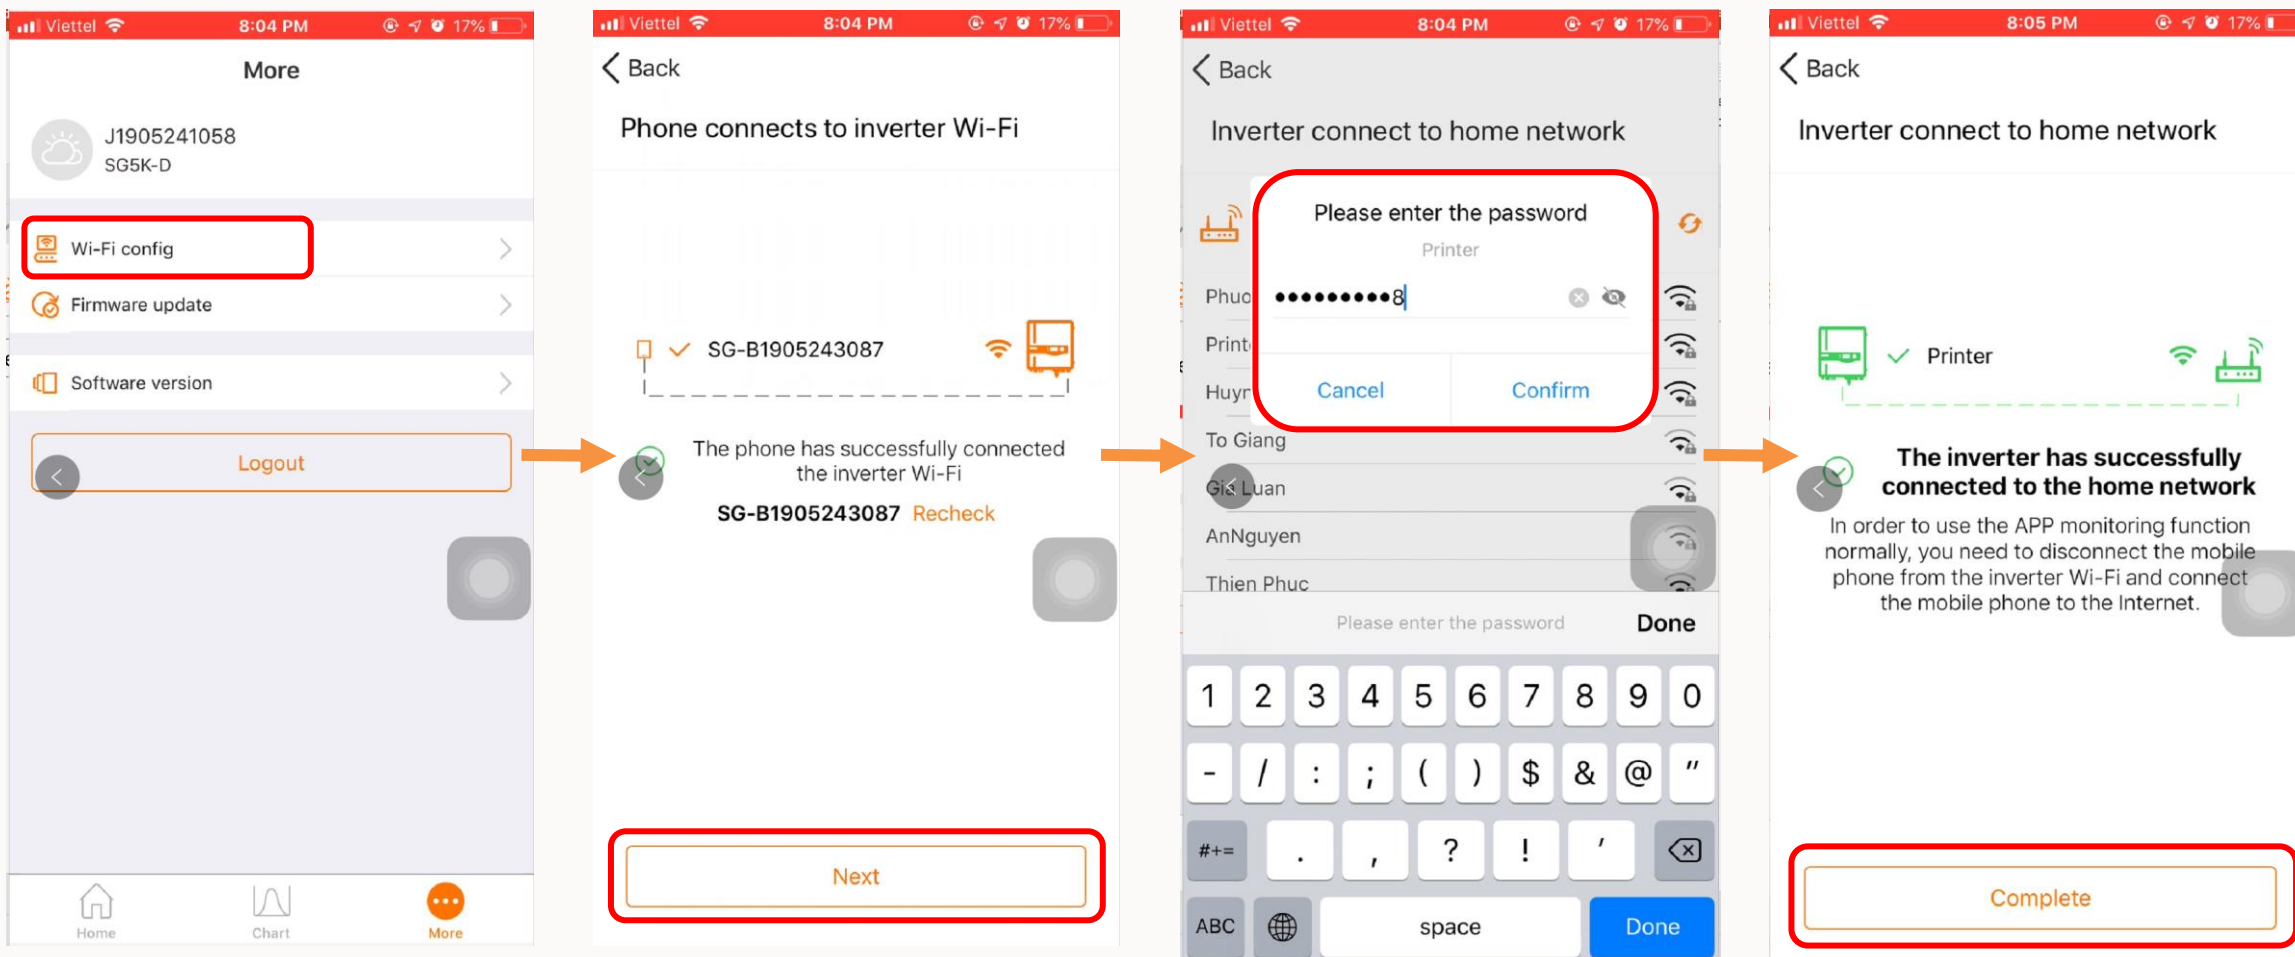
Viettel 8:04 PM 17%

More

J1905241058
SG5K-D

Wi-Fi config

Firmware update

Software version

Logout

Home Chart More

Viettel 8:04 PM 17%

Back

Phone connects to inverter Wi-Fi

SG-B1905243087

The phone has successfully connected the inverter Wi-Fi

SG-B1905243087 Recheck

Next

Viettel 8:04 PM 17%

Back

Inverter connect to home network

Please enter the password
Printer

••••••••••8

Cancel Confirm

Phuc
Print
Huyn
To Giang
Gia Luan
AnNguyen
Thien Phuc

Please enter the password Done

1 2 3 4 5 6 7 8 9 0
- / : ; ( ) $ & @ "
#+= . , ? ! '
ABC space Done

Viettel 8:05 PM 17%

Back

Inverter connect to home network

Printer

The inverter has successfully connected to the home network

In order to use the APP monitoring function normally, you need to disconnect the mobile phone from the inverter Wi-Fi and connect the mobile phone to the Internet.

Complete